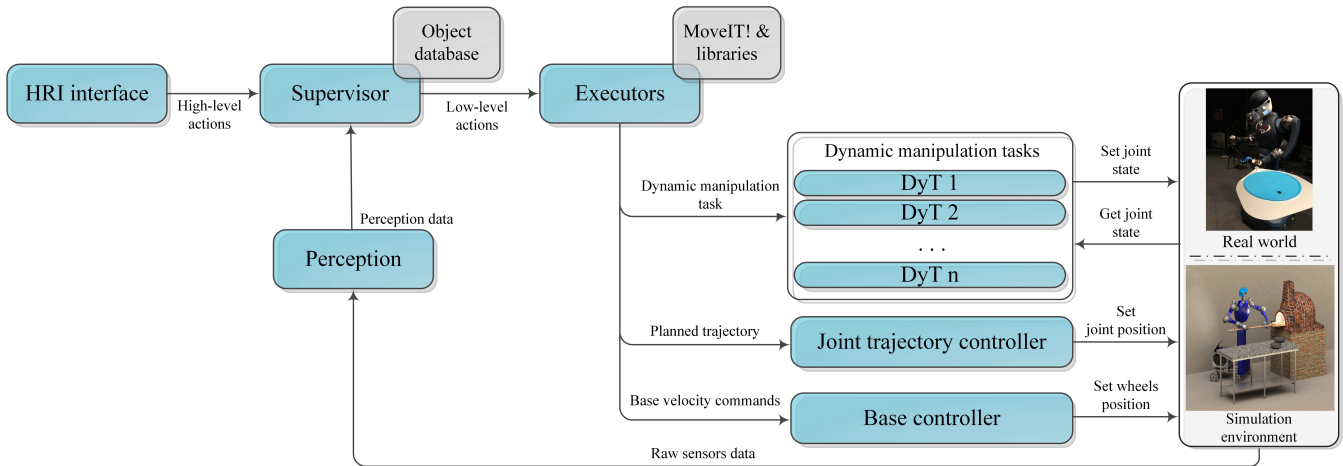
Object database

MoveIT! & libraries

HRI interface

High-level actions

Supervisor

Low-level actions

Executors

Dynamic manipulation tasks

DyT 1

DyT 2

. . .

DyT n

Dynamic manipulation task

Set joint state

Get joint state

Real world

Perception data

Perception

Planned trajectory

Joint trajectory controller

Set joint position

Base velocity commands

Base controller

Set wheels position

Simulation environment

Raw sensors data